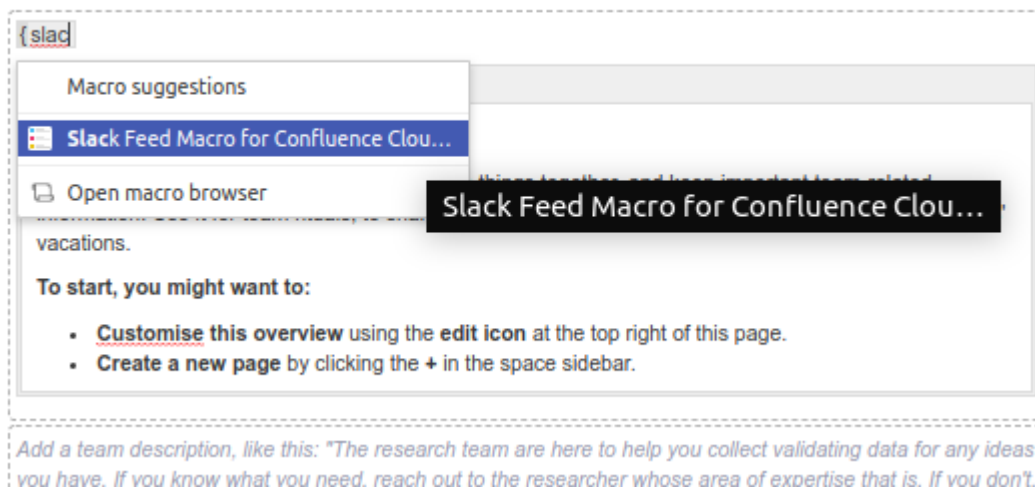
{slac

Macro suggestions

Slack Feed Macro for Confluence Clou...

Open macro browser

Slack Feed Macro for Confluence Clou...

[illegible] things together and keep important team related information. Use it for team rituals, to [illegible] vacations.

To start, you might want to:

- Customise this overview using the edit icon at the top right of this page.
- Create a new page by clicking the + in the space sidebar.

Add a team description, like this: "The research team are here to help you collect validating data for any ideas you have. If you know what you need, reach out to the researcher whose area of expertise that is. If you don't